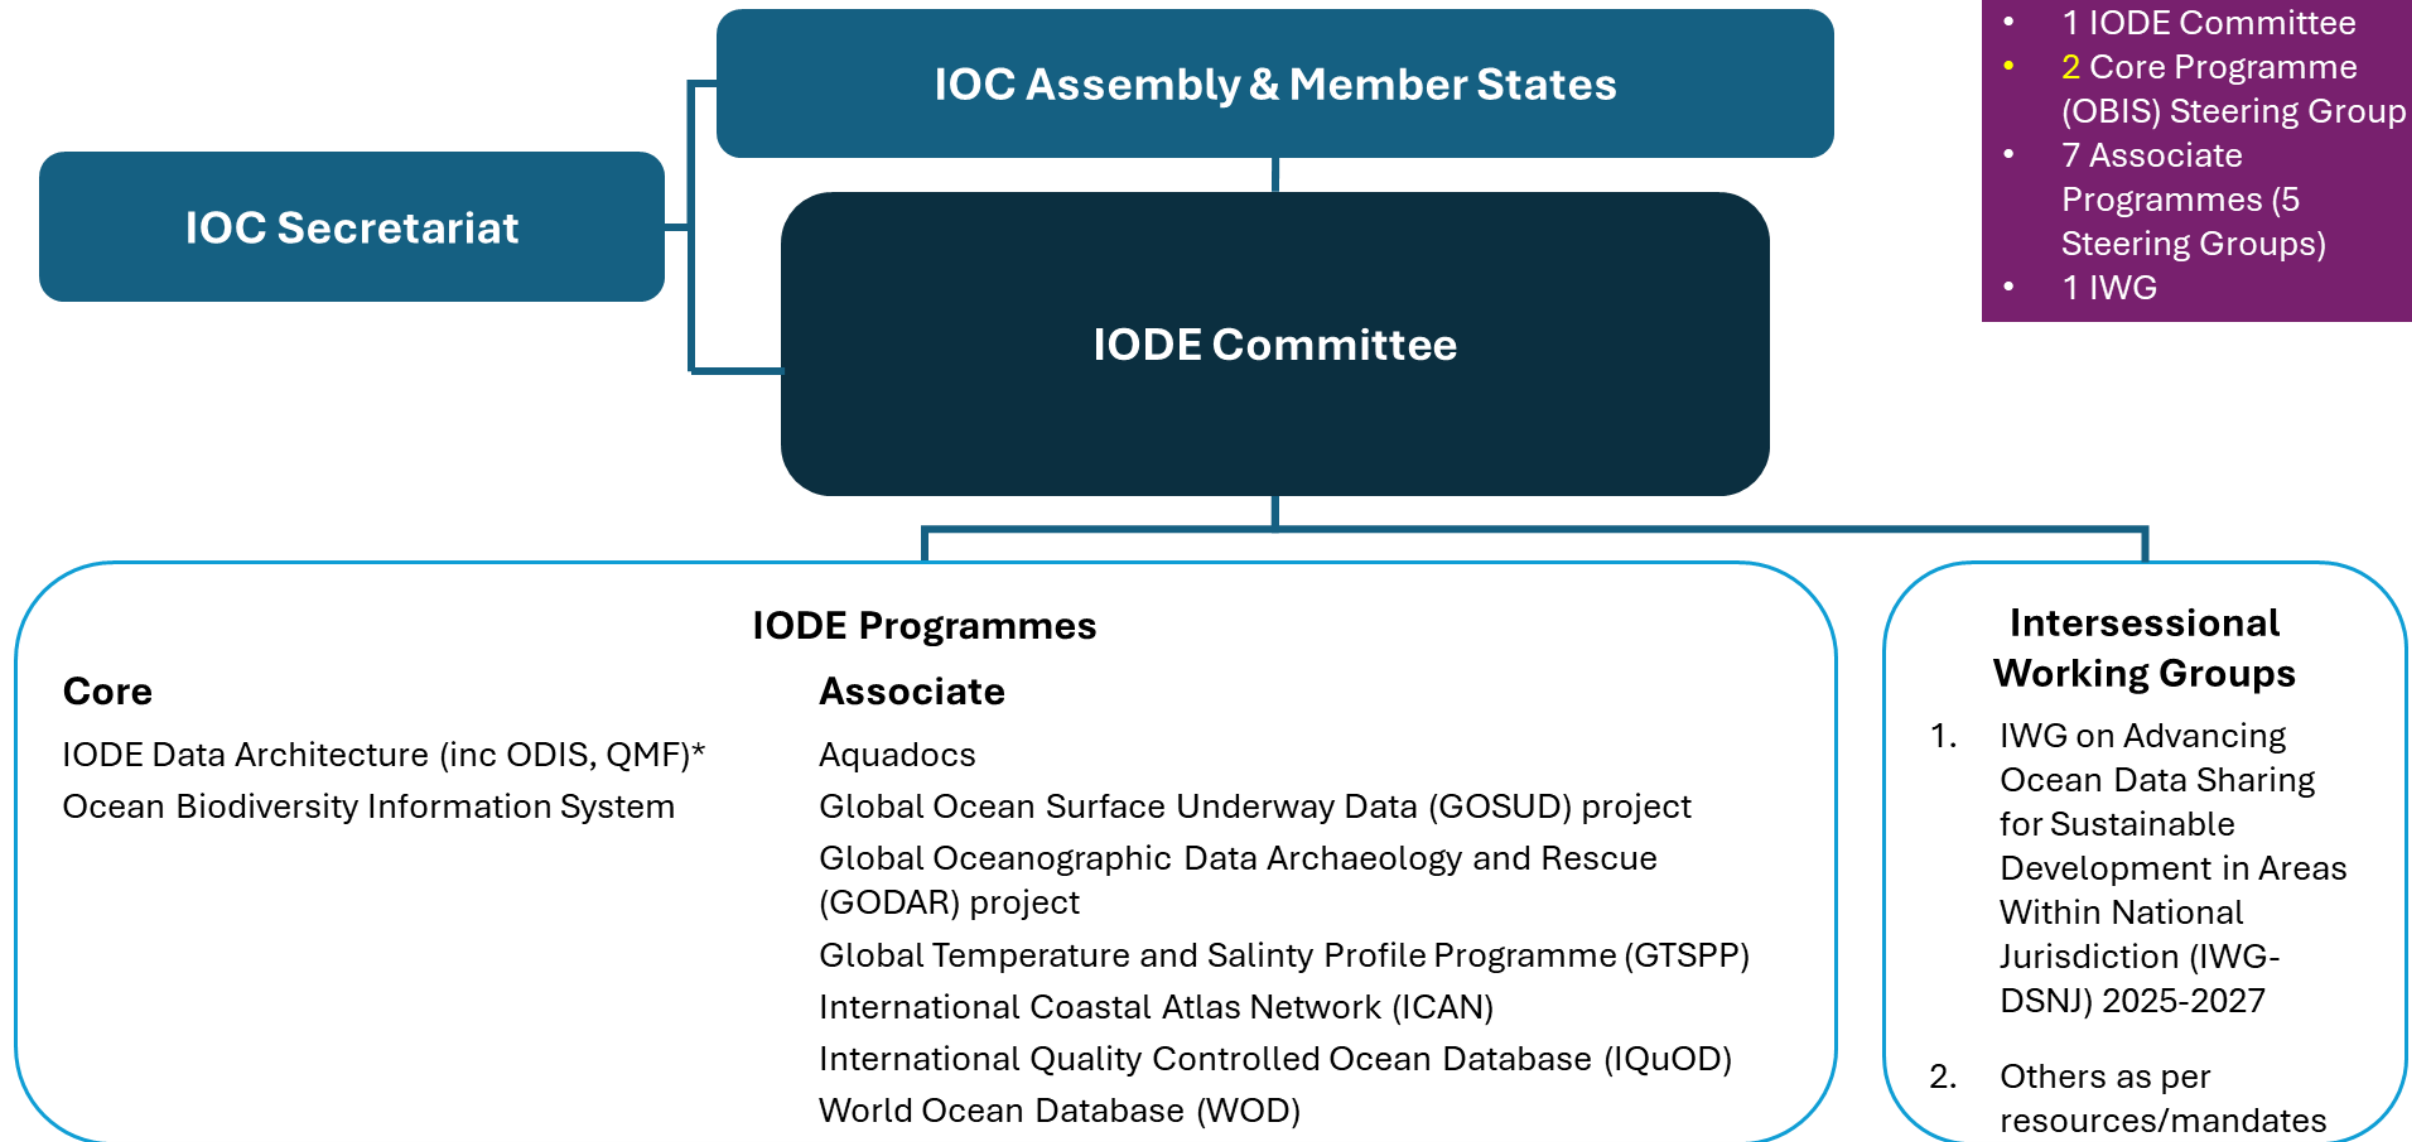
IOC Assembly & Member States

IOC Secretariat

IODE Committee

- 1 IODE Committee
- 2 Core Programme (OBIS) Steering Group
- 7 Associate Programmes (5 Steering Groups)
- 1 IWG

IODE Programmes

Core

IODE Data Architecture (inc ODIS, QMF)*

Ocean Biodiversity Information System

Associate

Aquadocs

Global Ocean Surface Underway Data (GOSUD) project

Global Oceanographic Data Archaeology and Rescue (GODAR) project

Global Temperature and Salinty Profile Programme (GTSPP)

International Coastal Atlas Network (ICAN)

International Quality Controlled Ocean Database (IQuOD)

World Ocean Database (WOD)

Intersessional Working Groups

1. IWG on Advancing Ocean Data Sharing for Sustainable Development in Areas Within National Jurisdiction (IWG-DSNJ) 2025-2027

2. Others as per resources/mandates